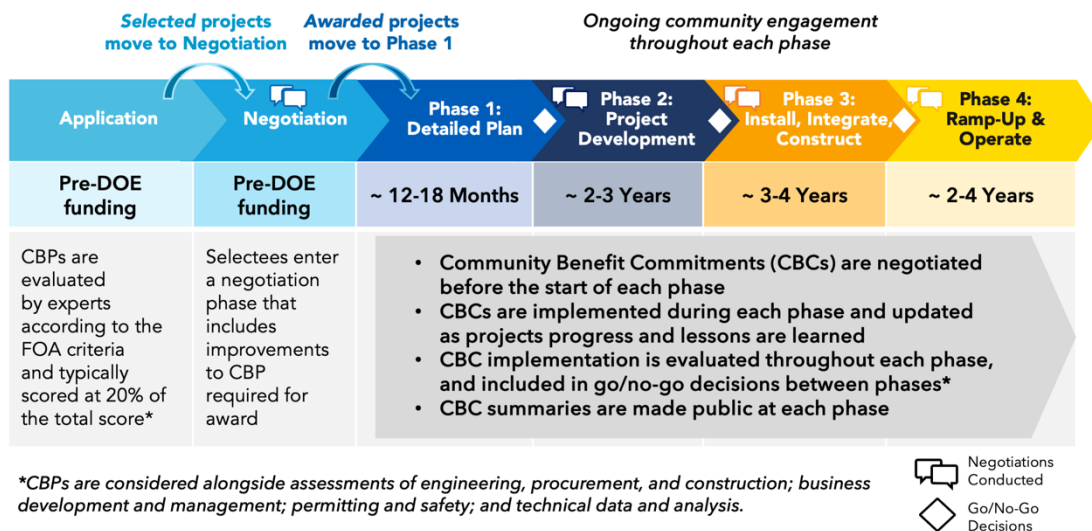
Selected projects move to Negotiation

Awarded projects move to Phase 1

Ongoing community engagement throughout each phase

Application

Negotiation

Phase 1: Detailed Plan

Phase 2: Project Development

Phase 3: Install, Integrate, Construct

Phase 4: Ramp-Up & Operate

| Pre-DOE funding | Pre-DOE funding | ~ 12-18 Months | ~ 2-3 Years | ~ 3-4 Years | ~ 2-4 Years |
|---|---|---|---|---|---|

CBPs are evaluated by experts according to the FOA criteria and typically scored at 20% of the total score*

Selectees enter a negotiation phase that includes improvements to CBP required for award

• Community Benefit Commitments (CBCs) are negotiated before the start of each phase
• CBCs are implemented during each phase and updated as projects progress and lessons are learned
• CBC implementation is evaluated throughout each phase, and included in go/no-go decisions between phases*
• CBC summaries are made public at each phase

*CBPs are considered alongside assessments of engineering, procurement, and construction; business development and management; permitting and safety; and technical data and analysis.

Negotiations Conducted

Go/No-Go Decisions